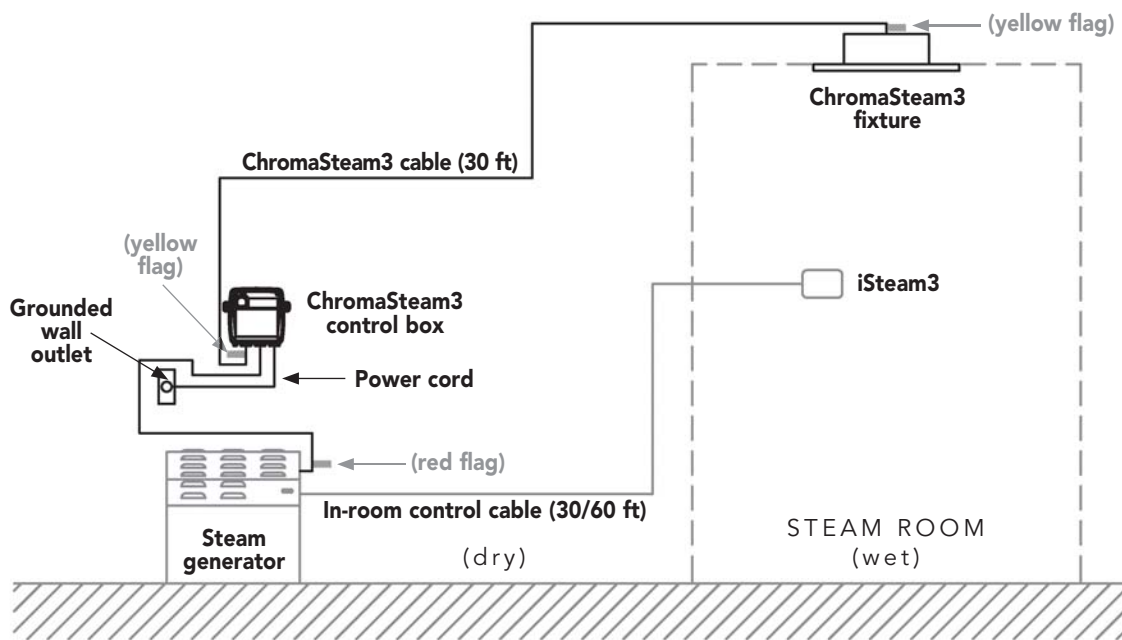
(yellow flag)

ChromaSteam3 fixture

ChromaSteam3 cable (30 ft)

(yellow flag)

Grounded wall outlet

ChromaSteam3 control box

iSteam3

Power cord

(red flag)

In-room control cable (30/60 ft)

Steam generator

(dry)

STEAM ROOM (wet)